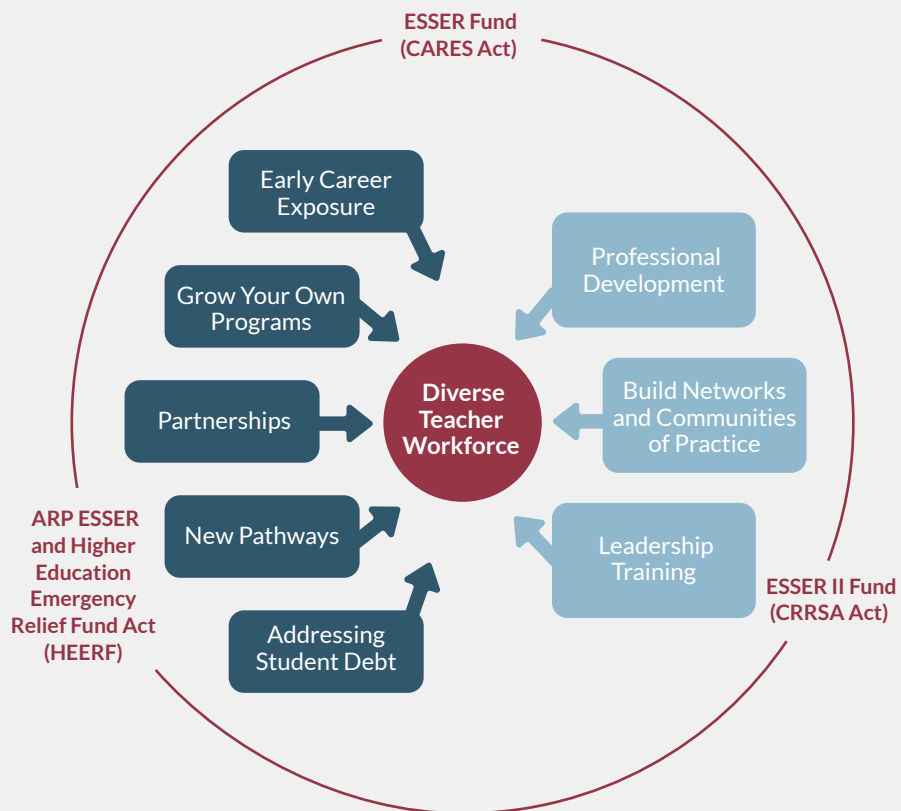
ESSER Fund (CARES Act)

Early Career Exposure

Grow Your Own Programs

Partnerships

New Pathways

Addressing Student Debt

Professional Development

Build Networks and Communities of Practice

Leadership Training

Diverse Teacher Workforce

ARP ESSER and Higher Education Emergency Relief Fund Act (HEERF)

ESSER II Fund (CRRSA Act)